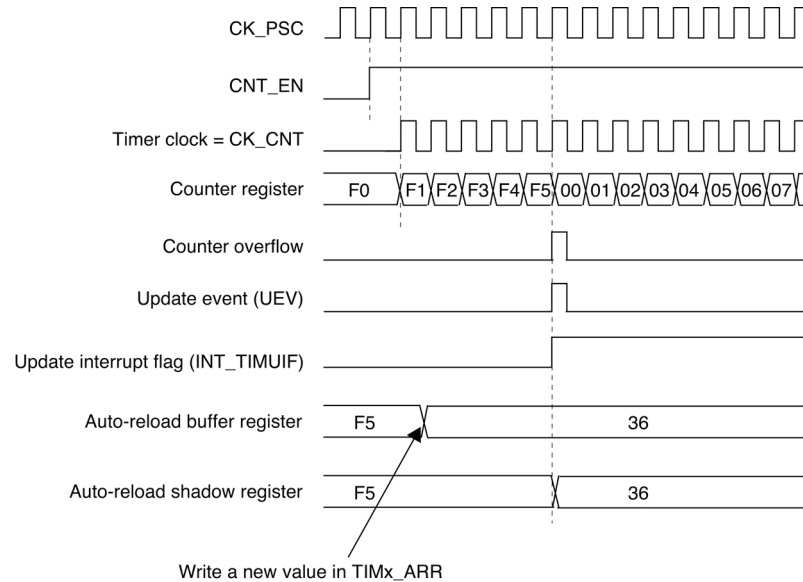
CK_PSC

CNT_EN

Timer clock = CK_CNT

Counter register F0 F1 F2 F3 F4 F5 00 01 02 03 04 05 06 07

Counter overflow

Update event (UEV)

Update interrupt flag (INT_TIMUIF)

Auto-reload buffer register F5 36

Auto-reload shadow register F5 36

Write a new value in TIMx_ARR